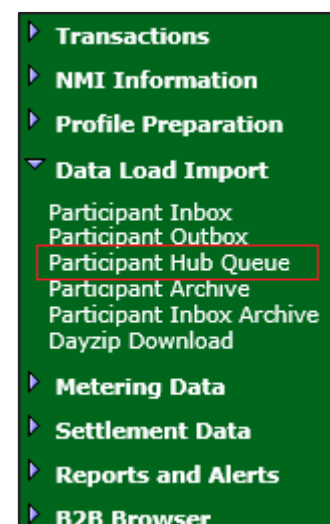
Transactions
NMI Information
Profile Preparation
Data Load Import
Participant Inbox
Participant Outbox
Participant Hub Queue
Participant Archive
Participant Inbox Archive
Dayzip Download
Metering Data
Settlement Data
Reports and Alerts
B2B Browser